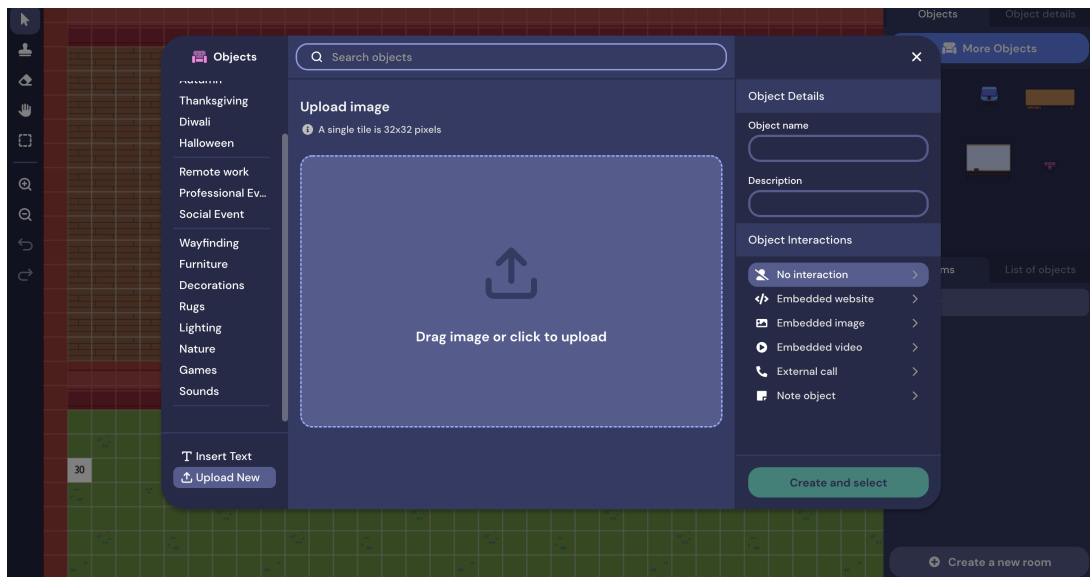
Objects
Object details
More Objects
Objects
Search objects
Autumn
Thanksgiving
Diwali
Halloween
Remote work
Professional Ev...
Social Event
Wayfinding
Furniture
Decorations
Rugs
Lighting
Nature
Games
Sounds
Insert Text
Upload New
30

Upload image
A single tile is 32x32 pixels

Drag image or click to upload

Object Details
Object name
Description
Object Interactions
No interaction
Embedded website
Embedded image
Embedded video
External call
Note object
Create and select

ms
List of objects
Create a new room